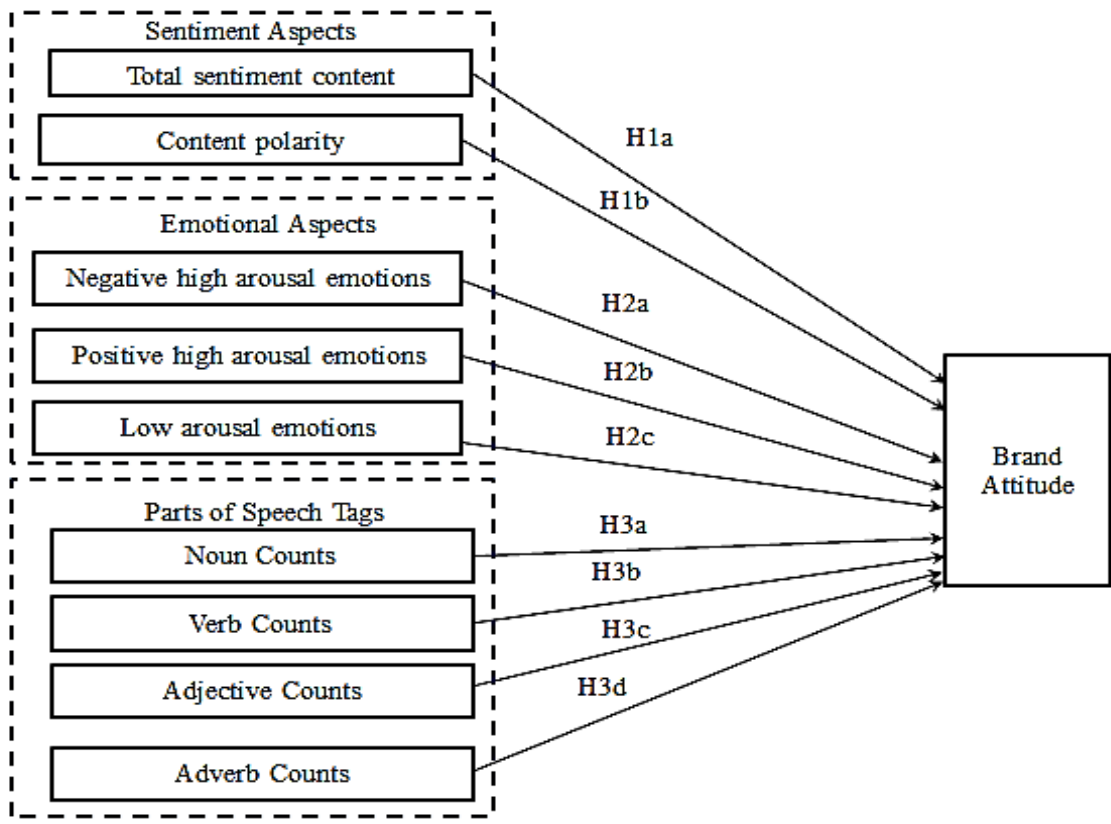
Sentiment Aspects

Total sentiment content

Content polarity

H1a

H1b

Emotional Aspects

Negative high arousal emotions

Positive high arousal emotions

Low arousal emotions

H2a

H2b

H2c

Brand Attitude

Parts of Speech Tags

Noun Counts

Verb Counts

Adjective Counts

Adverb Counts

H3a

H3b

H3c

H3d